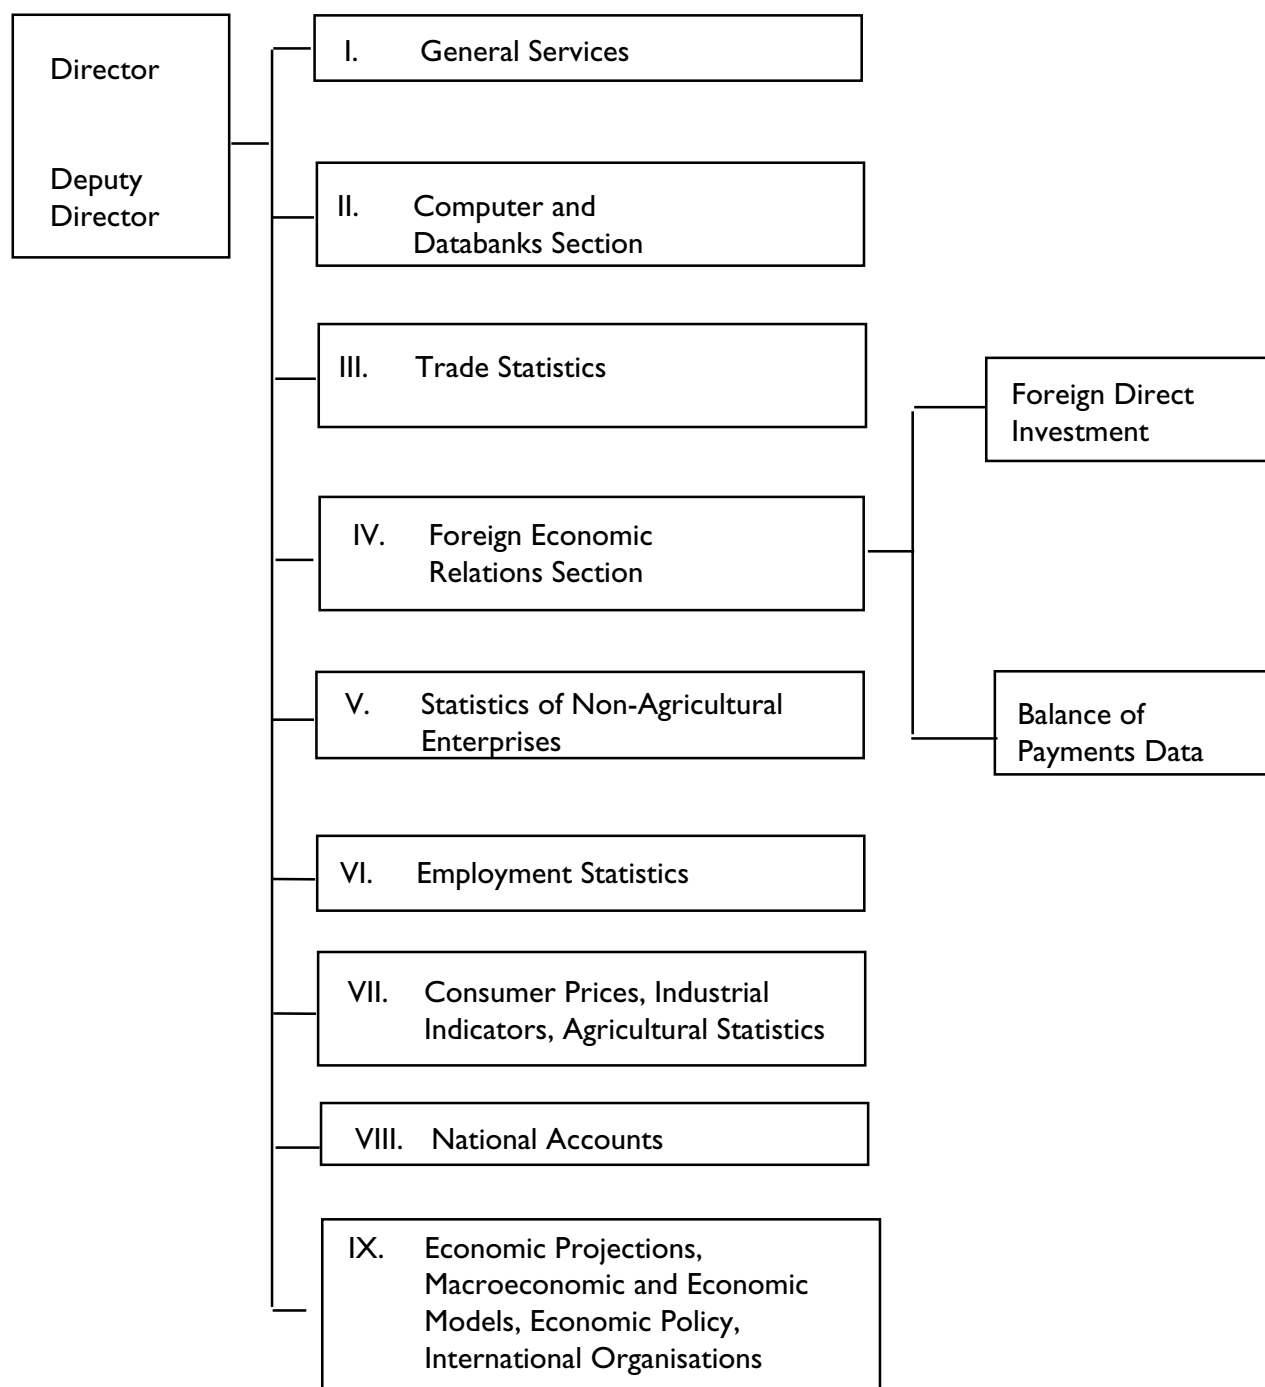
Director

Deputy Director

I. General Services

II. Computer and Databanks Section

III. Trade Statistics

IV. Foreign Economic Relations Section

Foreign Direct Investment

Balance of Payments Data

V. Statistics of Non-Agricultural Enterprises

VI. Employment Statistics

VII. Consumer Prices, Industrial Indicators, Agricultural Statistics

VIII. National Accounts

IX. Economic Projections, Macroeconomic and Economic Models, Economic Policy, International Organisations